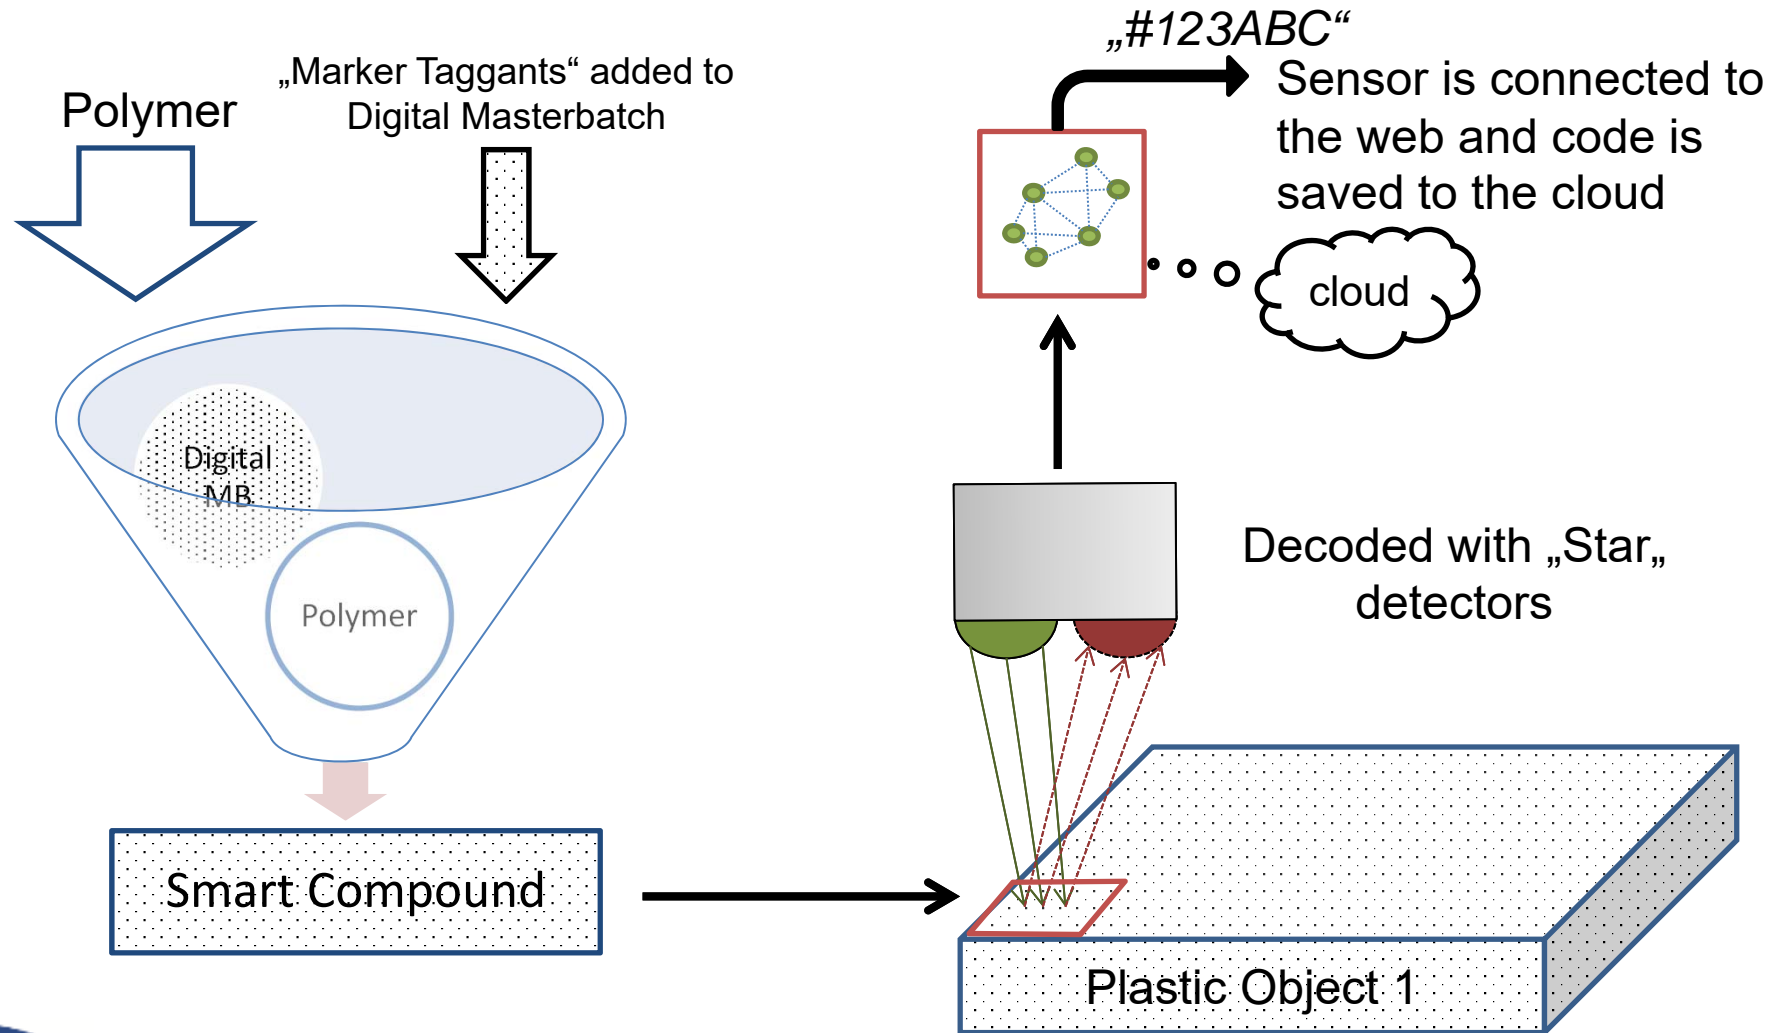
Polymer

„Marker Taggants“ added to Digital Masterbatch

Digital MB

Polymer

Smart Compound

„#123ABC“

Sensor is connected to the web and code is saved to the cloud

cloud

Decoded with „Star„ detectors

Plastic Object 1